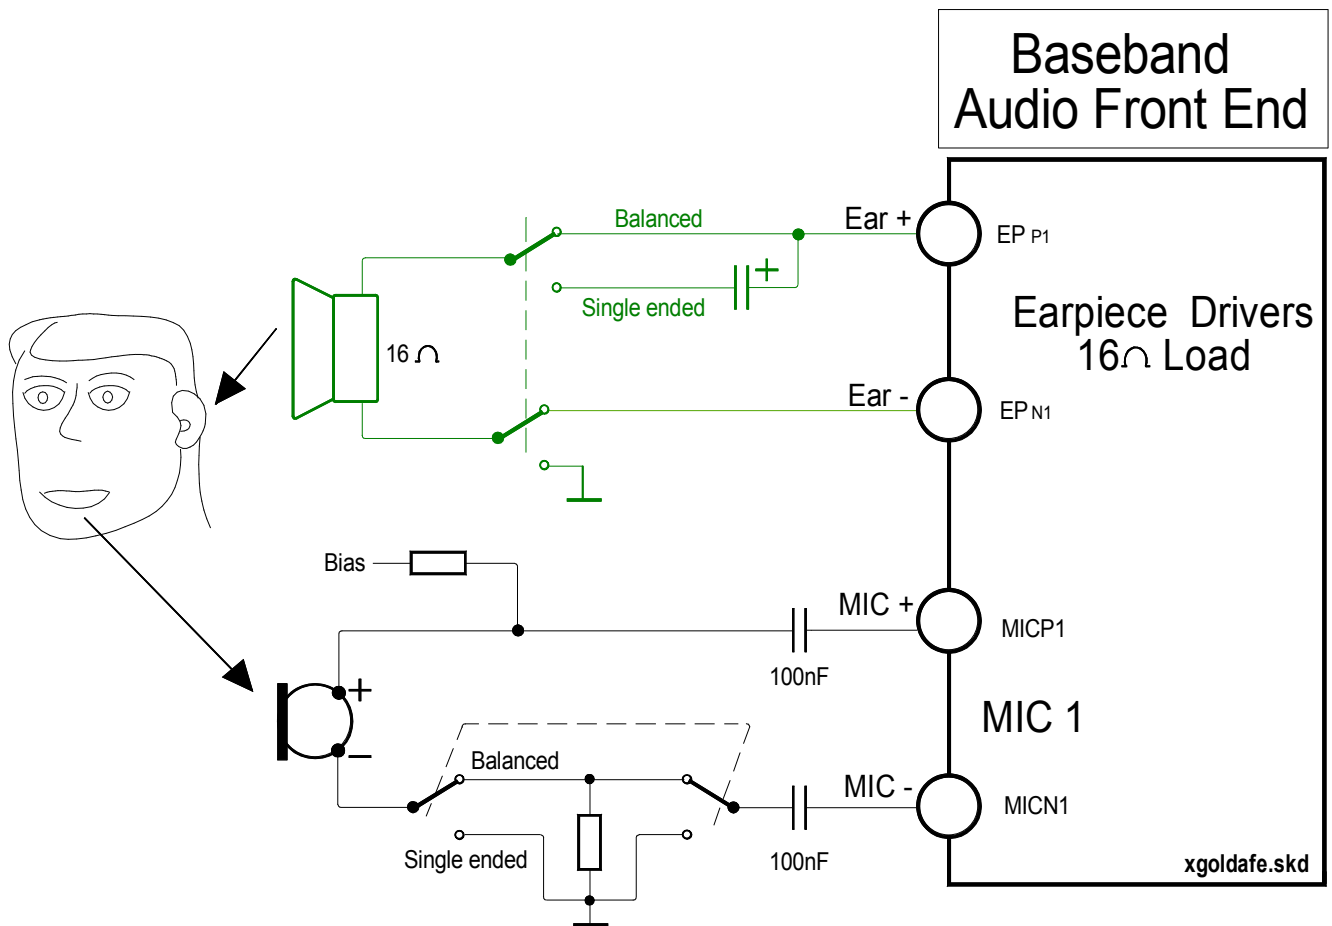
Baseband
Audio Front End

Balanced

Ear +

EP P1

Single ended

16 Ω

Earpiece Drivers
16Ω Load

Ear -

EP N1

Bias

MIC +

MICP1

100nF

MIC 1

+

−

Balanced

MIC -

MICN1

Single ended

100nF

xgoldafe.skd